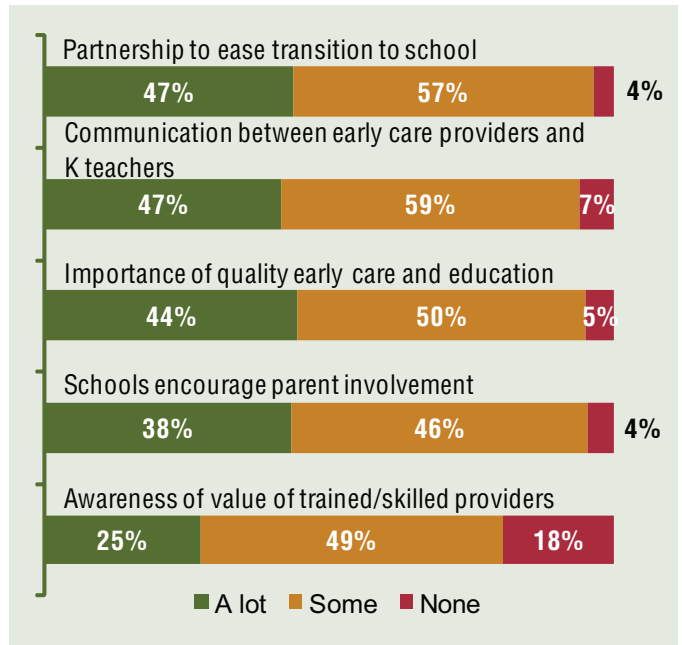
Partnership to ease transition to school

47% 57% 4%

Communication between early care providers and K teachers

47% 59% 7%

Importance of quality early care and education

44% 50% 5%

Schools encourage parent involvement

38% 46% 4%

Awareness of value of trained/skilled providers

25% 49% 18%

A lot Some None